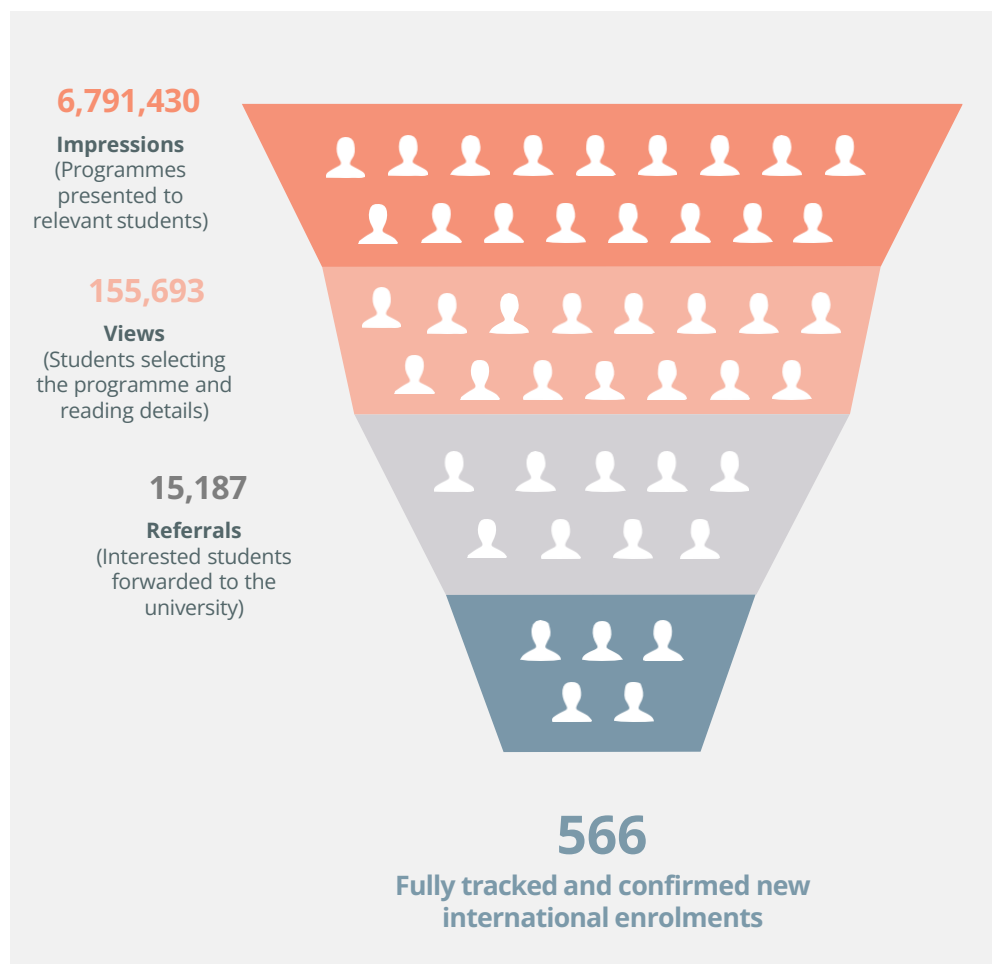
6,791,430

Impressions
(Programmes presented to relevant students)

155,693

Views
(Students selecting the programme and reading details)

15,187

Referrals
(Interested students forwarded to the university)

566

Fully tracked and confirmed new international enrolments